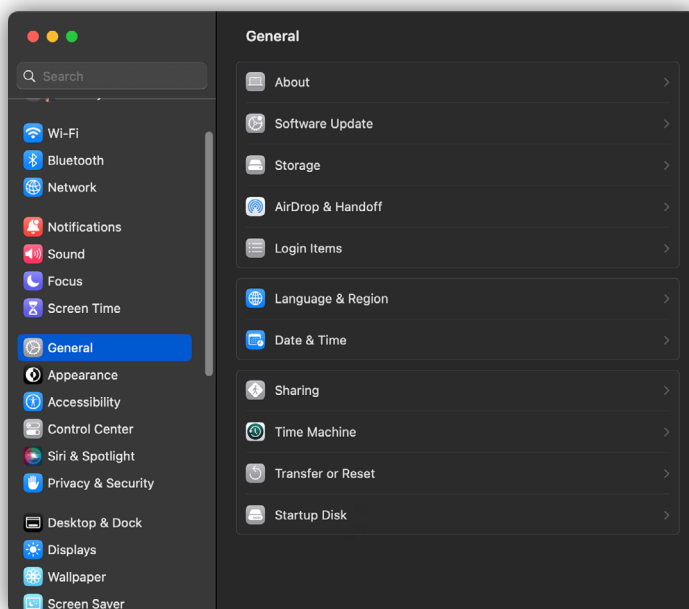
Search

Wi-Fi
Bluetooth
Network

Notifications
Sound
Focus
Screen Time

General
Appearance
Accessibility
Control Center
Siri & Spotlight
Privacy & Security

Desktop & Dock
Displays
Wallpaper
Screen Saver

General

About
Software Update
Storage
AirDrop & Handoff
Login Items

Language & Region
Date & Time

Sharing
Time Machine
Transfer or Reset
Startup Disk